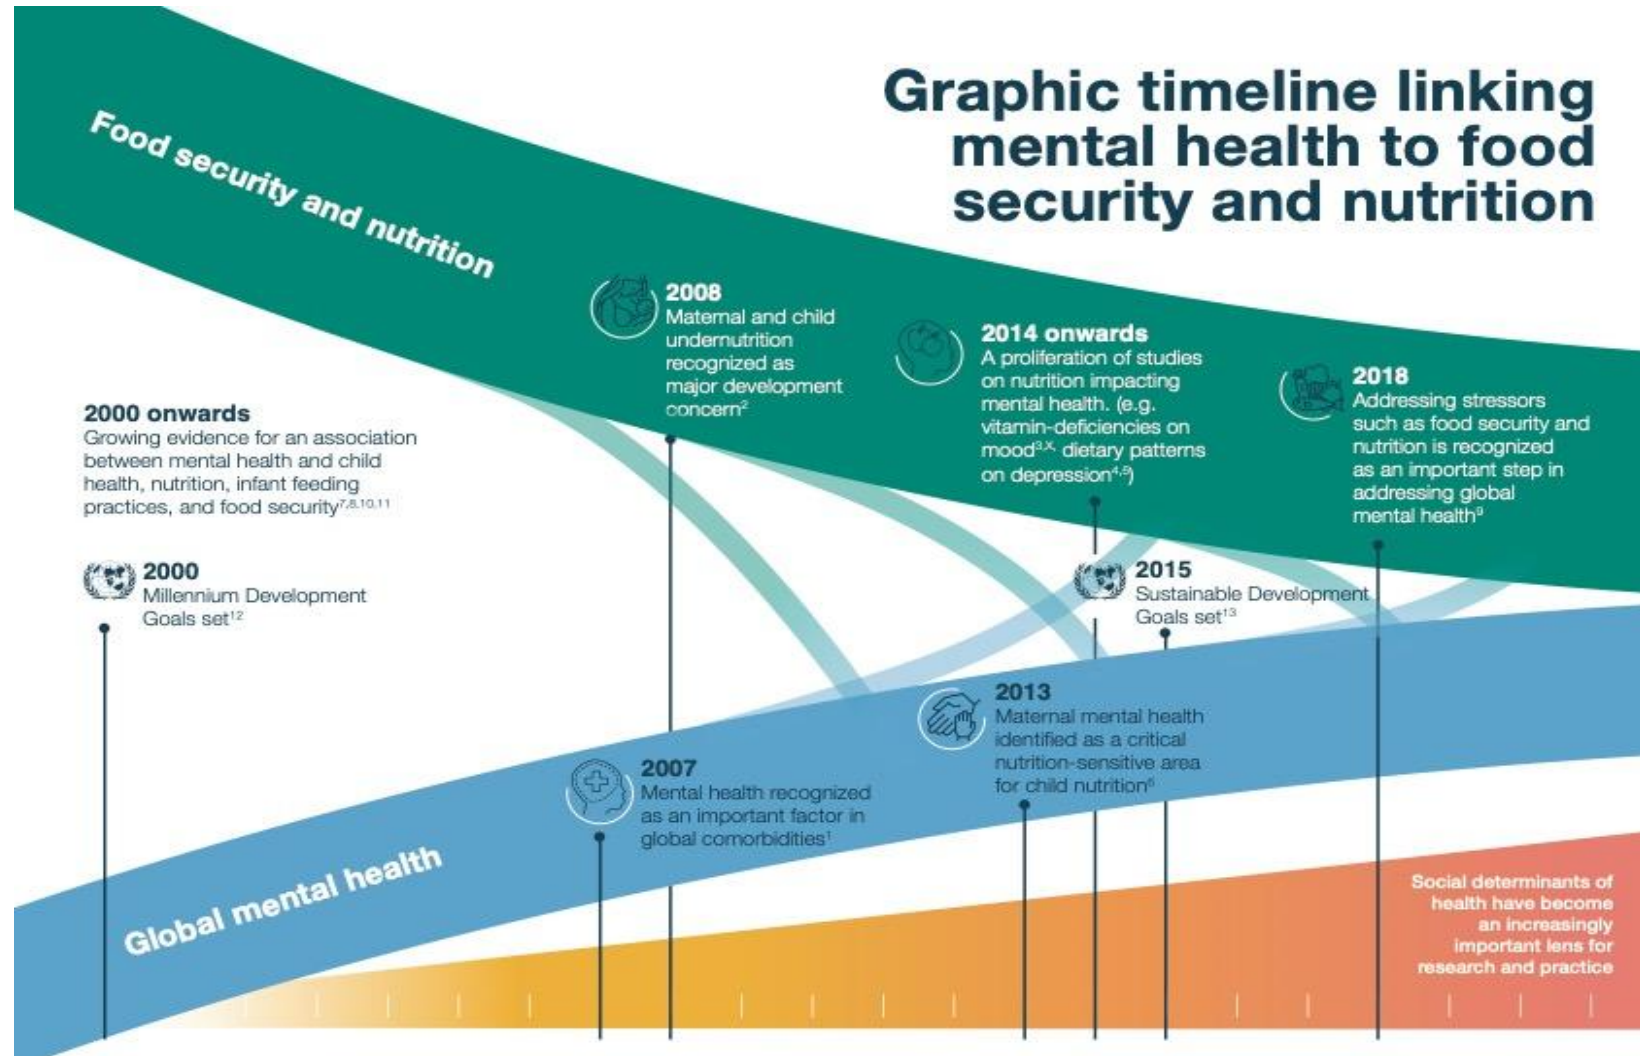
Graphic timeline linking mental health to food security and nutrition

Food security and nutrition

2008
Maternal and child undernutrition recognized as major development concern$^{2}$

2014 onwards
A proliferation of studies on nutrition impacting mental health. (e.g. vitamin-deficiencies on mood$^{3,X,}$ dietary patterns on depression$^{4,5}$)

2018
Addressing stressors such as food security and nutrition is recognized as an important step in addressing global mental health$^{9}$

2000 onwards
Growing evidence for an association between mental health and child health, nutrition, infant feeding practices, and food security$^{7,8,10,11}$

2000
Millennium Development Goals set$^{12}$

2015
Sustainable Development Goals set$^{13}$

2013
Maternal mental health identified as a critical nutrition-sensitive area for child nutrition$^{6}$

2007
Mental health recognized as an important factor in global comorbidities$^{1}$

Global mental health

Social determinants of health have become an increasingly important lens for research and practice